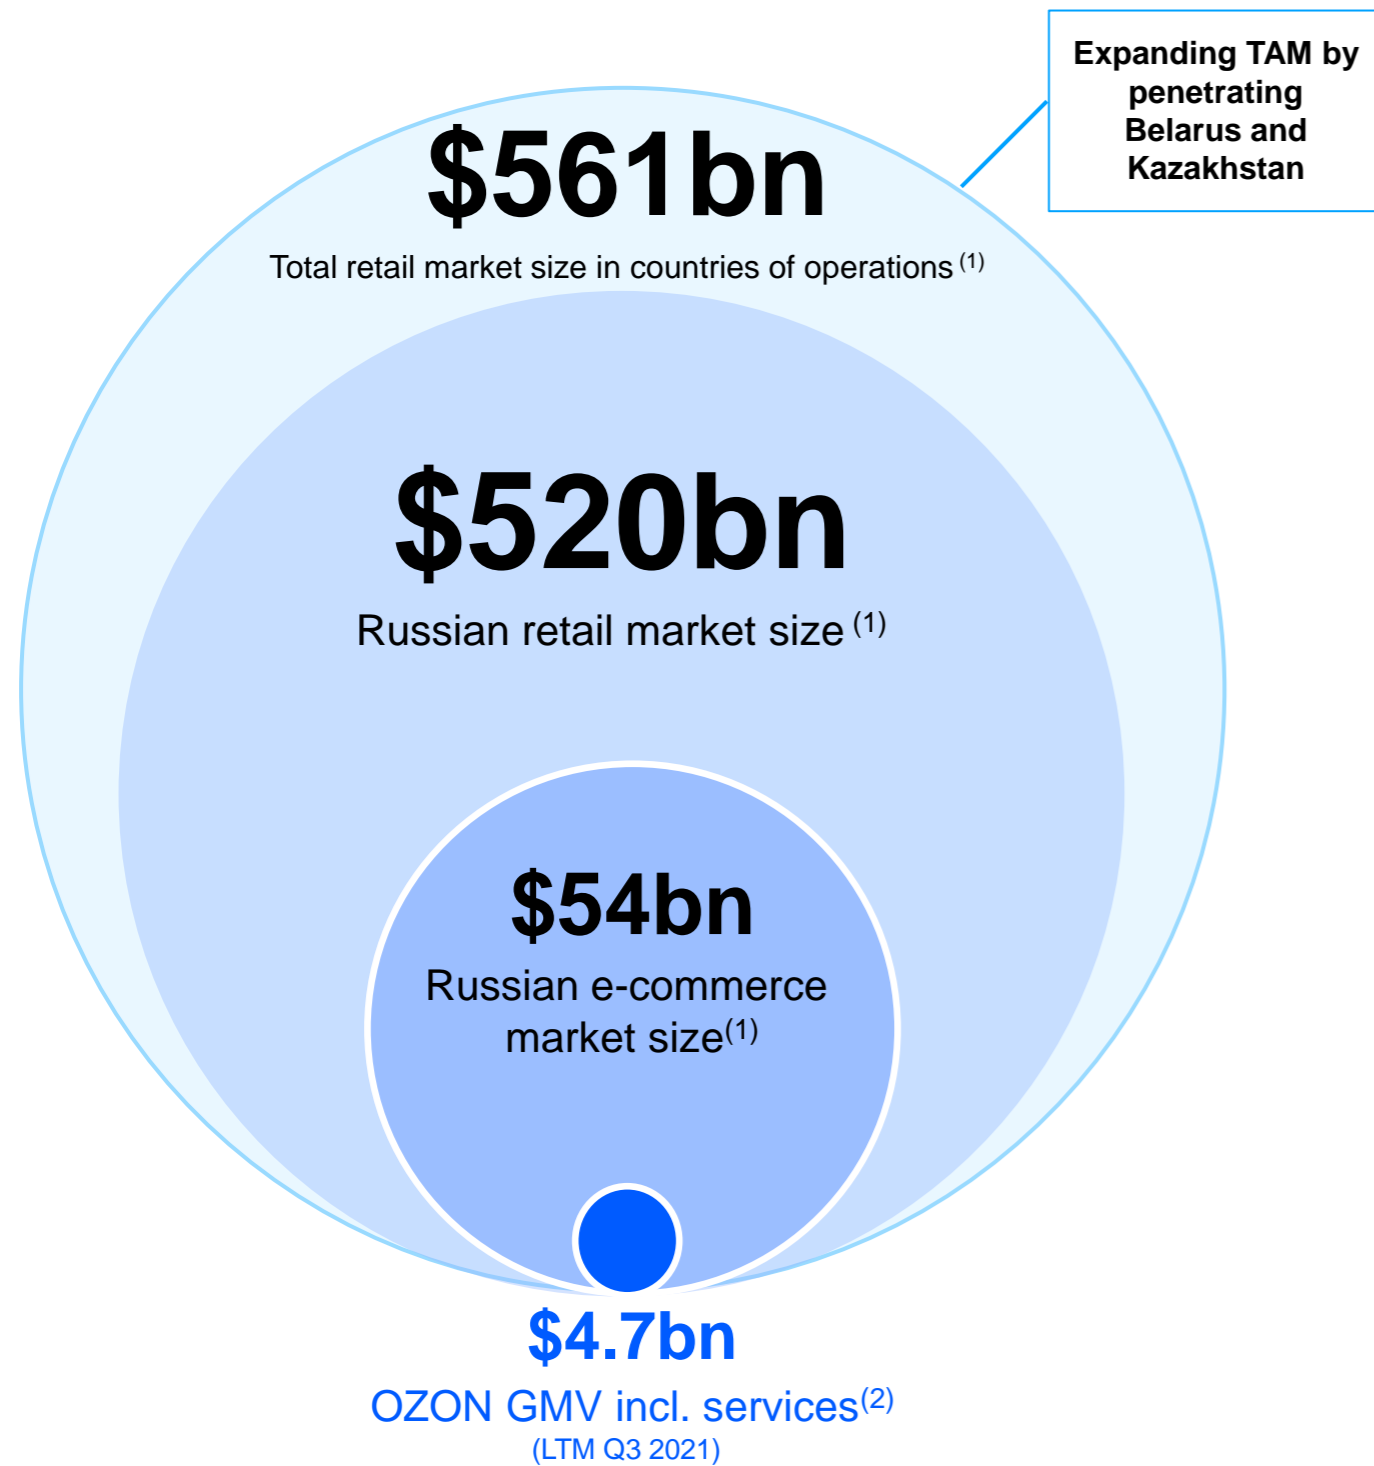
Expanding TAM by penetrating Belarus and Kazakhstan

$561bn

Total retail market size in countries of operations $^{(1)}$

$520bn

Russian retail market size $^{(1)}$

$54bn

Russian e-commerce market size$^{(1)}$

$4.7bn

OZON GMV incl. services$^{(2)}$

(LTM Q3 2021)